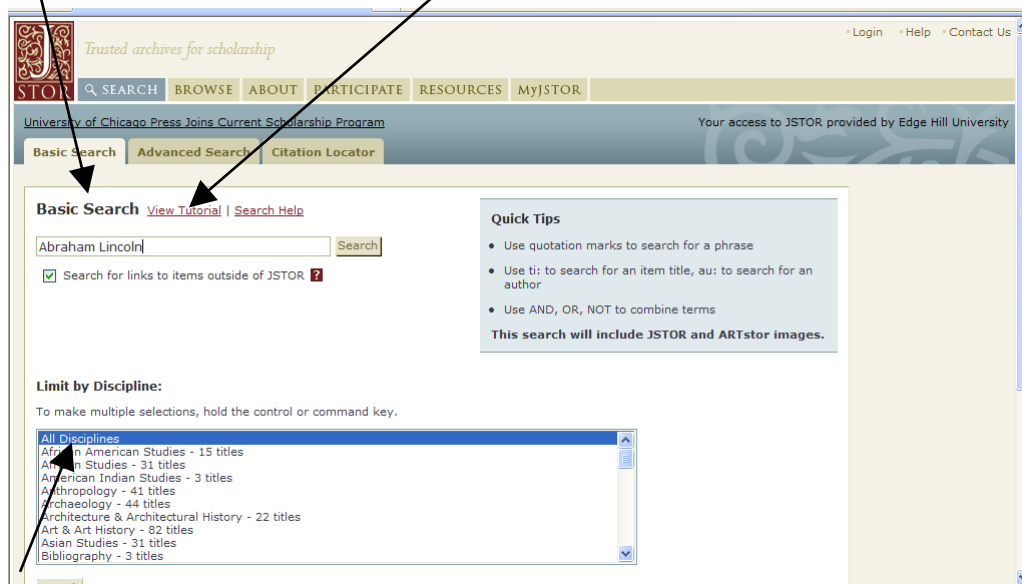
STOR Trusted archives for scholarship

Login Help Contact Us

SEARCH BROWSE ABOUT PARTICIPATE RESOURCES MyJSTOR

University of Chicago Press Joins Current Scholarship Program

Your access to JSTOR provided by Edge Hill University

Basic Search Advanced Search Citation Locator

Basic Search View Tutorial | Search Help

Abraham Lincoln Search

Search for links to items outside of JSTOR ?

Quick Tips

- Use quotation marks to search for a phrase
- Use ti: to search for an item title, au: to search for an author
- Use AND, OR, NOT to combine terms

This search will include JSTOR and ARTstor images.

Limit by Discipline:

To make multiple selections, hold the control or command key.

All Disciplines
Afr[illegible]n American Studies - 15 titles
Af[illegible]n Studies - 31 titles
American Indian Studies - 3 titles
Anthropology - 41 titles
Archaeology - 44 titles
Architecture & Architectural History - 22 titles
Art & Art History - 82 titles
Asian Studies - 31 titles
Bibliography - 3 titles